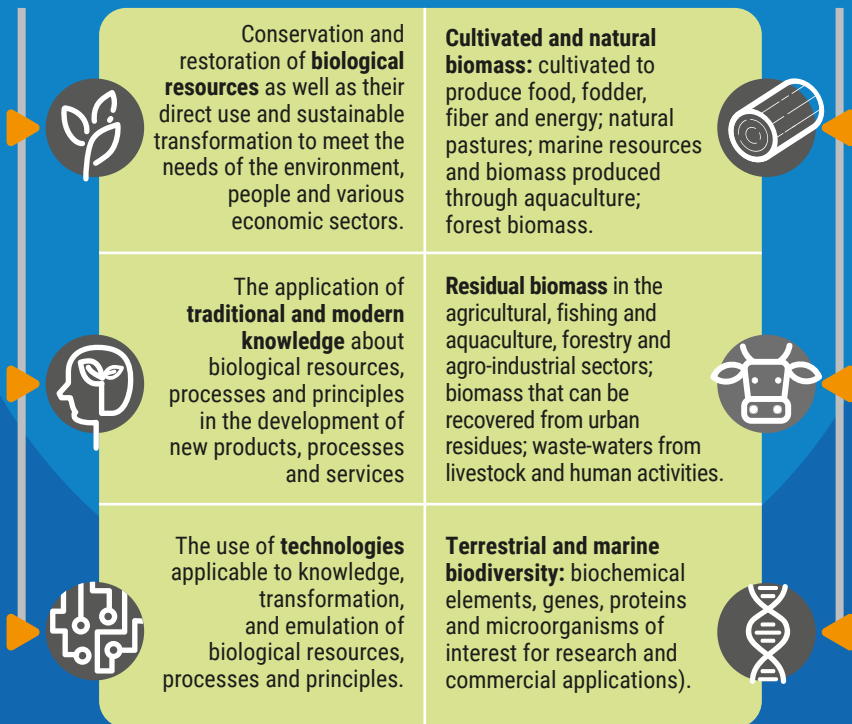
Conservation and restoration of **biological resources** as well as their direct use and sustainable transformation to meet the needs of the environment, people and various economic sectors.

**Cultivated and natural biomass:** cultivated to produce food, fodder, fiber and energy; natural pastures; marine resources and biomass produced through aquaculture; forest biomass.

The application of **traditional and modern knowledge** about biological resources, processes and principles in the development of new products, processes and services

**Residual biomass** in the agricultural, fishing and aquaculture, forestry and agro-industrial sectors; biomass that can be recovered from urban residues; waste-waters from livestock and human activities.

The use of **technologies** applicable to knowledge, transformation, and emulation of biological resources, processes and principles.

**Terrestrial and marine biodiversity:** biochemical elements, genes, proteins and microorganisms of interest for research and commercial applications).